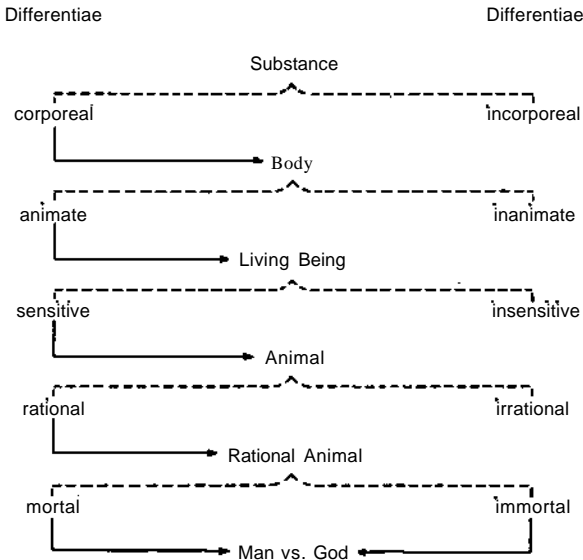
Differentiae

Differentiae

Substance

corporeal

incorporeal

Body

animate

inanimate

Living Being

sensitive

insensitive

Animal

rational

irrational

Rational Animal

mortal

immortal

Man vs. God